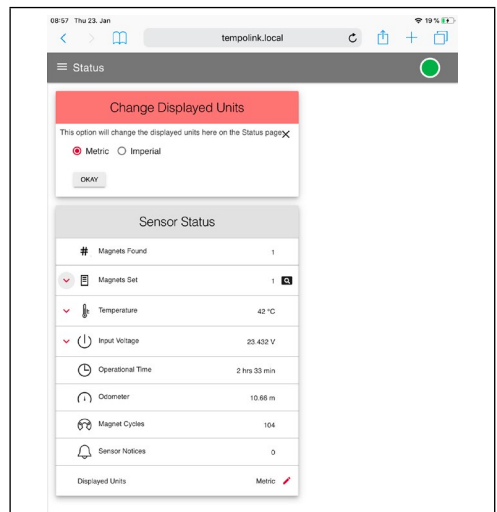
08:57 Thu 23. Jan
19 %
tempolink.local

Status

Change Displayed Units

This option will change the displayed units here on the Status page.

Metric Imperial

OKAY

Sensor Status

| | | |
|---|---|---|
| # | Magnets Found | 1 |
| | Magnets Set | 1 |
| | Temperature | 42 °C |
| | Input Voltage | 23.432 V |
| | Operational Time | 2 hrs 33 min |
| | Odometer | 10.66 m |
| | Magnet Cycles | 104 |
| | Sensor Notices | 0 |
| | Displayed Units | Metric |